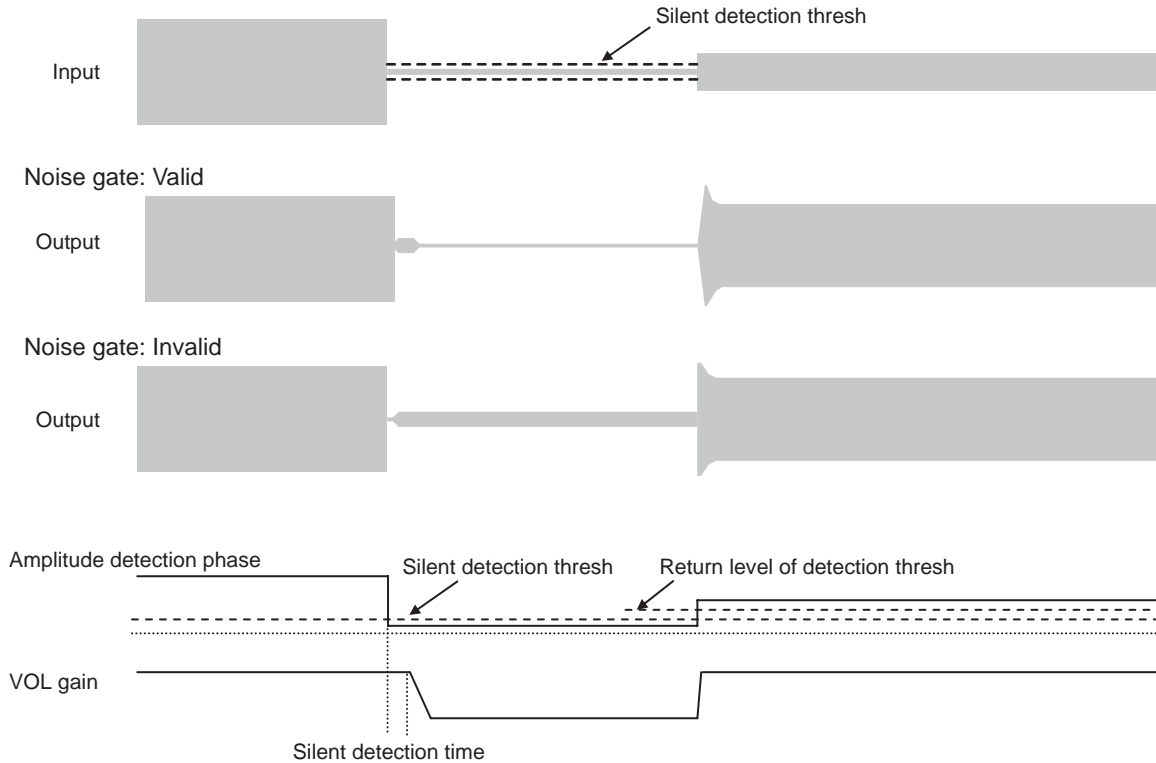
Silent detection thresh

Input

Noise gate: Valid

Output

Noise gate: Invalid

Output

Amplitude detection phase

Silent detection thresh

Return level of detection thresh

VOL gain

Silent detection time